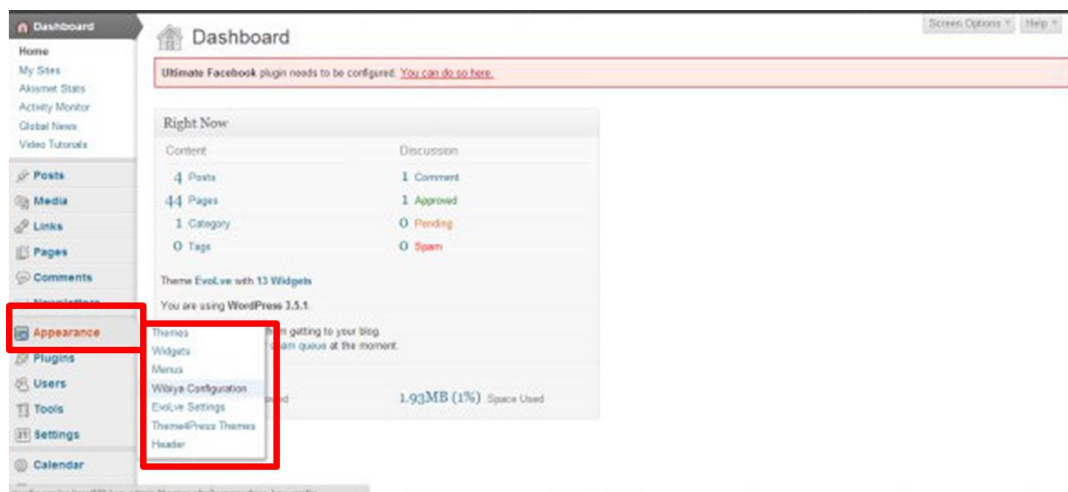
Dashboard
Home
My Sites
Akismet Stats
Activity Monitor
Global News
Video Tutorials
Posts
Media
Links
Pages
Comments
Newsletters
Appearance
Plugins
Users
Tools
Settings
Calendar

Dashboard

Screen Options
Help

Ultimate Facebook plugin needs to be configured. You can do so here.

Right Now

Content
4 Posts
44 Pages
1 Category
0 Tags

Discussion
1 Comment
1 Approved
0 Pending
0 Spam

Theme EvoLve with 13 Widgets

You are using WordPress 3.5.1

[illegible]m getting to your blog.
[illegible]pam queue at the moment.

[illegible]ed
1.93MB (1%) Space Used

Themes
Widgets
Menus
Wibiya Configuration
EvoLve Settings
Theme4Press Themes
Header